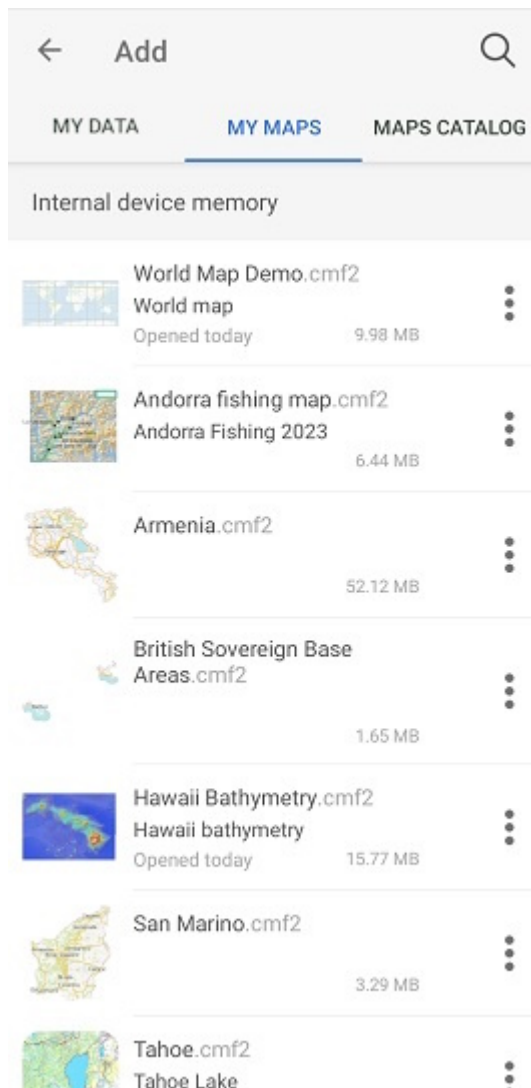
← Add

MY DATA
MY MAPS
MAPS CATALOG

Internal device memory

World Map Demo.cmf2
World map
Opened today 9.98 MB

Andorra fishing map.cmf2
Andorra Fishing 2023
6.44 MB

Armenia.cmf2
52.12 MB

British Sovereign Base Areas.cmf2
1.65 MB

Hawaii Bathymetry.cmf2
Hawaii bathymetry
Opened today 15.77 MB

San Marino.cmf2
3.29 MB

Tahoe.cmf2
Tahoe Lake